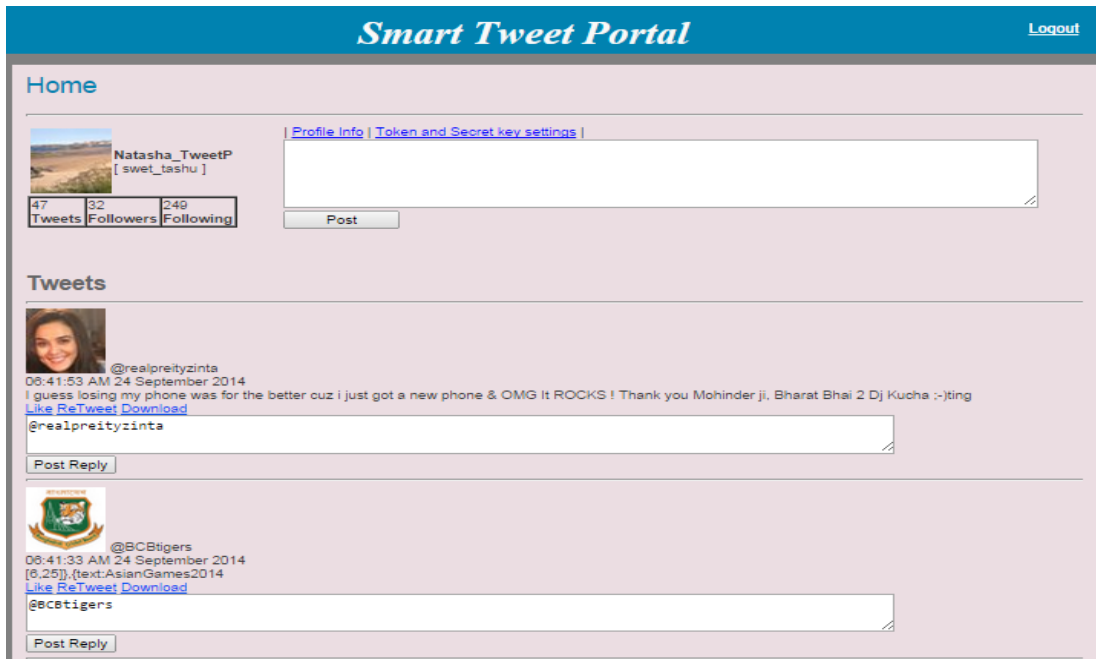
Smart Tweet Portal

Logout

Home

Natasha_TweetP
[ swet_tashu ]

| 47 Tweets | 32 Followers | 249 Following |
|---|---|---|

| Profile Info | Token and Secret key settings |

Post

Tweets

@realpreityzinta
06:41:53 AM 24 September 2014
I guess losing my phone was for the better cuz i just got a new phone & OMG It ROCKS ! Thank you Mohinder ji, Bharat Bhai 2 Dj Kucha ;-)ting
Like ReTweet Download

@realpreityzinta

Post Reply

@BCBtigers
06:41:33 AM 24 September 2014
[6,25]},{text:AsianGames2014
Like ReTweet Download

@BCBtigers

Post Reply